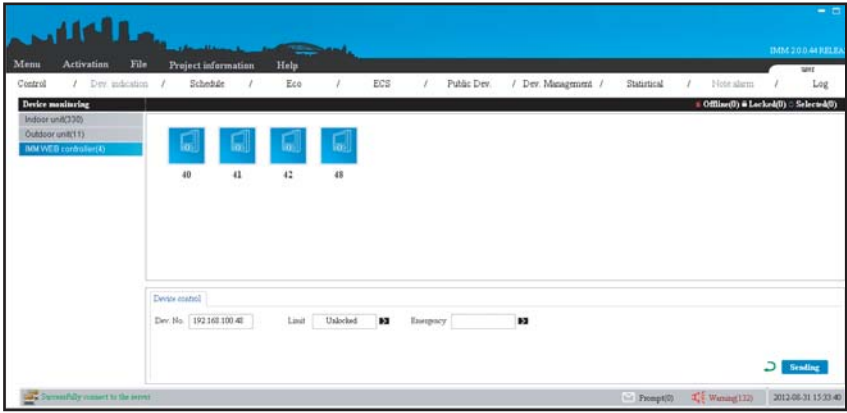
IMM 2.0.0.44 RELEA

Menu Activation File Project information Help

Control / Dev. indication / Schedule / Eco / ECS / Public Dev. / Dev. Management / Statistical / Note alarm / Log

Device monitoring

Offline(0) Locked(0) Selected(0)

Indoor unit(330)

Outdoor unit(11)

IMM WEB controller(4)

40 41 42 48

Device control

Dev. No. 192.168.100.48

Limit Unlocked

Emergency

Sending

Successfully connect to the server

Prompt(0)

Warning(132)

2012-08-31 15:33:40